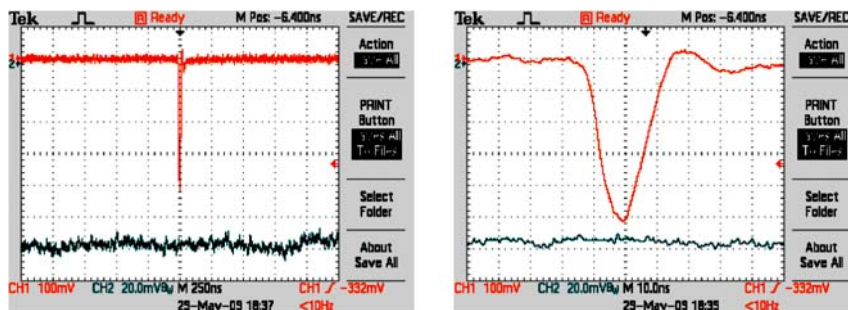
Tek [R] Ready M Pos: -6.400ns SAVE/REC

Action
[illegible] All

PRINT Button
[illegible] All To Files

Select Folder

About Save All

CH1 100mV CH2 20.0mV M 250ns CH1 ⁄ -332mV
25-May-09 18:37 <10Hz

Tek [R] Ready M Pos: -6.400ns SAVE/REC

Action
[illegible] All

PRINT Button
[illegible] All To Files

Select Folder

About Save All

CH1 100mV CH2 20.0mV M 10.0ns CH1 ⁄ -332mV
25-May-09 18:35 <10Hz